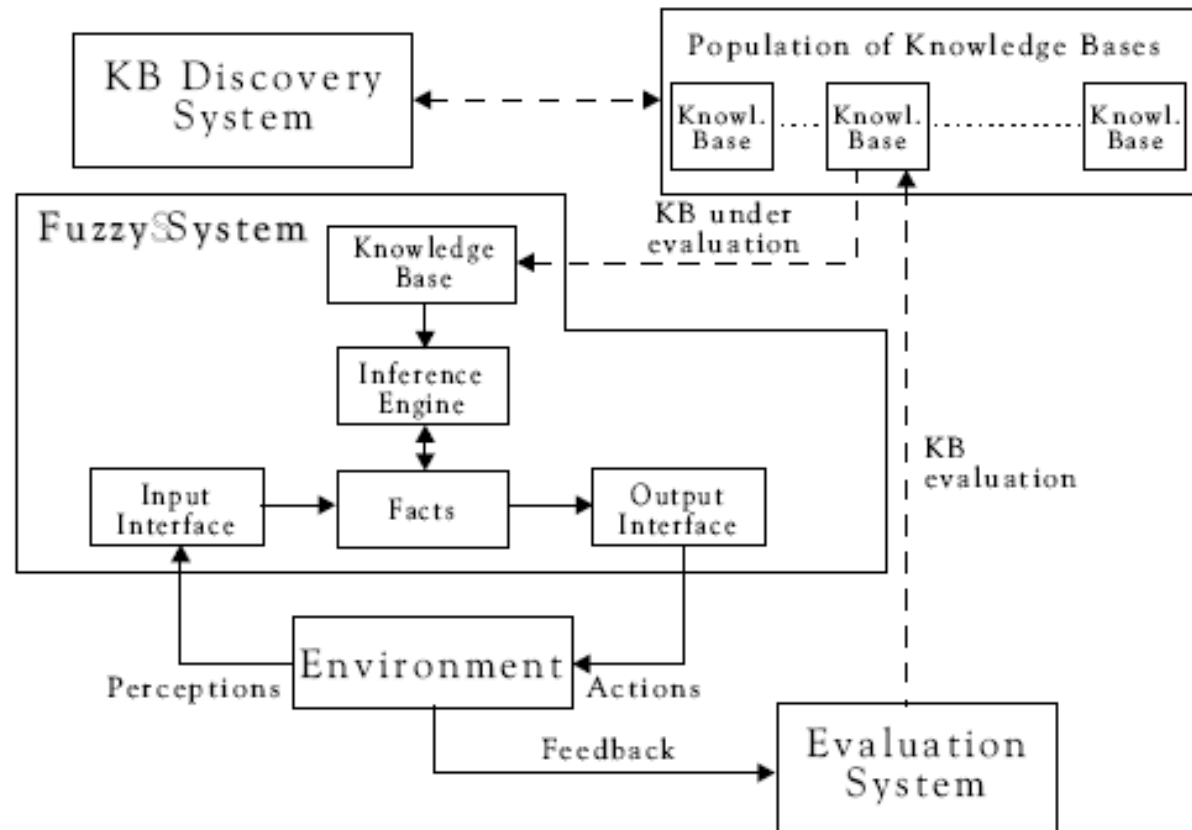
KB Discovery System

Population of Knowledge Bases

Knowl. Base

Knowl. Base

Knowl. Base

Fuzzy System

KB under evaluation

Knowledge Base

Inference Engine

Input Interface

Facts

Output Interface

KB evaluation

Environment

Perceptions

Actions

Feedback

Evaluation System